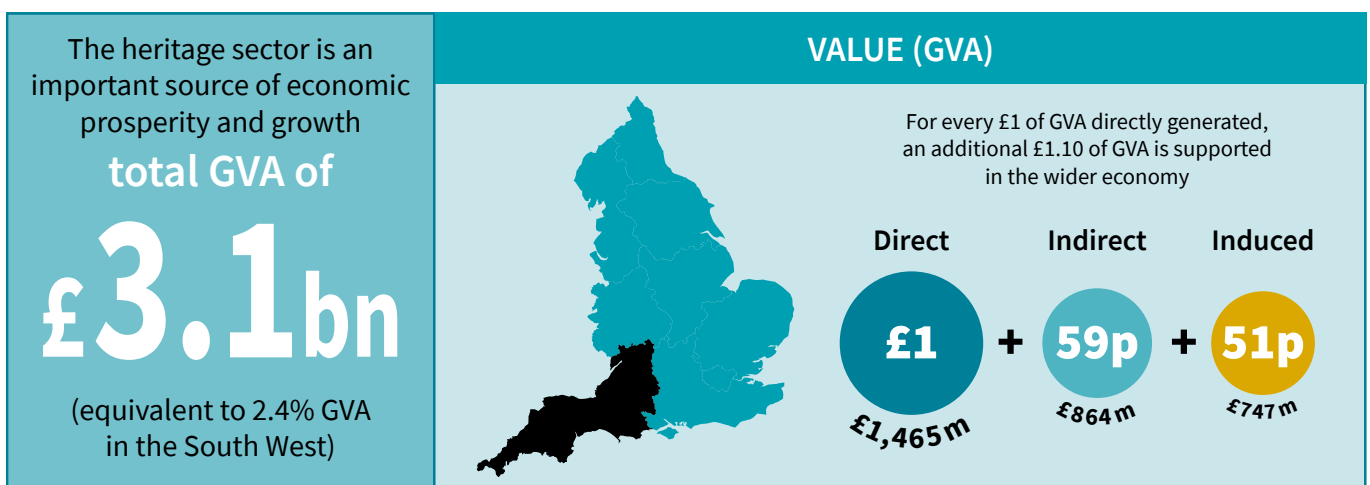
The heritage sector is an important source of economic prosperity and growth

total GVA of

£3.1bn

(equivalent to 2.4% GVA in the South West)

VALUE (GVA)

For every £1 of GVA directly generated, an additional £1.10 of GVA is supported in the wider economy

Direct

Indirect

Induced

£1

+

59p

+

51p

£1,465m

£864m

£747m